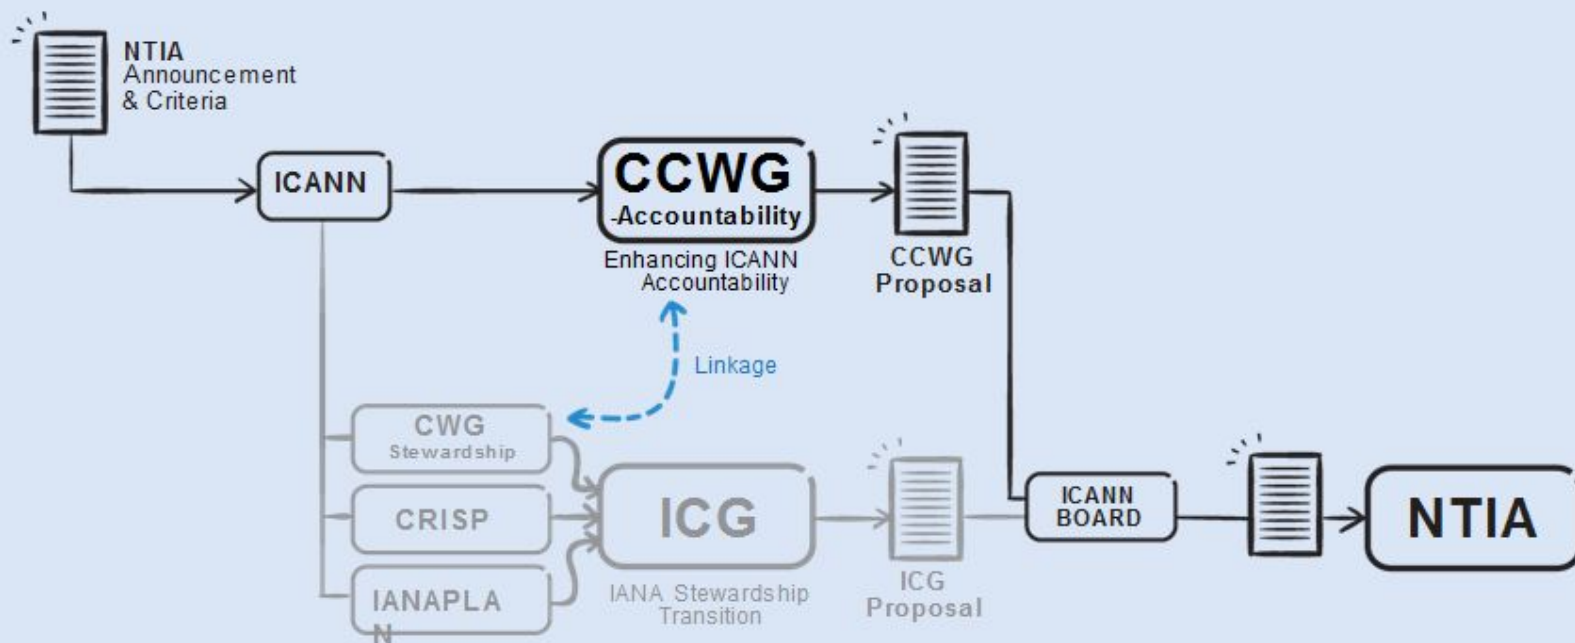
NTIA
Announcement
& Criteria

ICANN

CCWG
-Accountability

Enhancing ICANN
Accountability

CCWG
Proposal

Linkage

CWG
Stewardship

CRISP

IANAPLA
N

ICG

IANA Stewardship
Transition

ICG
Proposal

ICANN
BOARD

NTIA